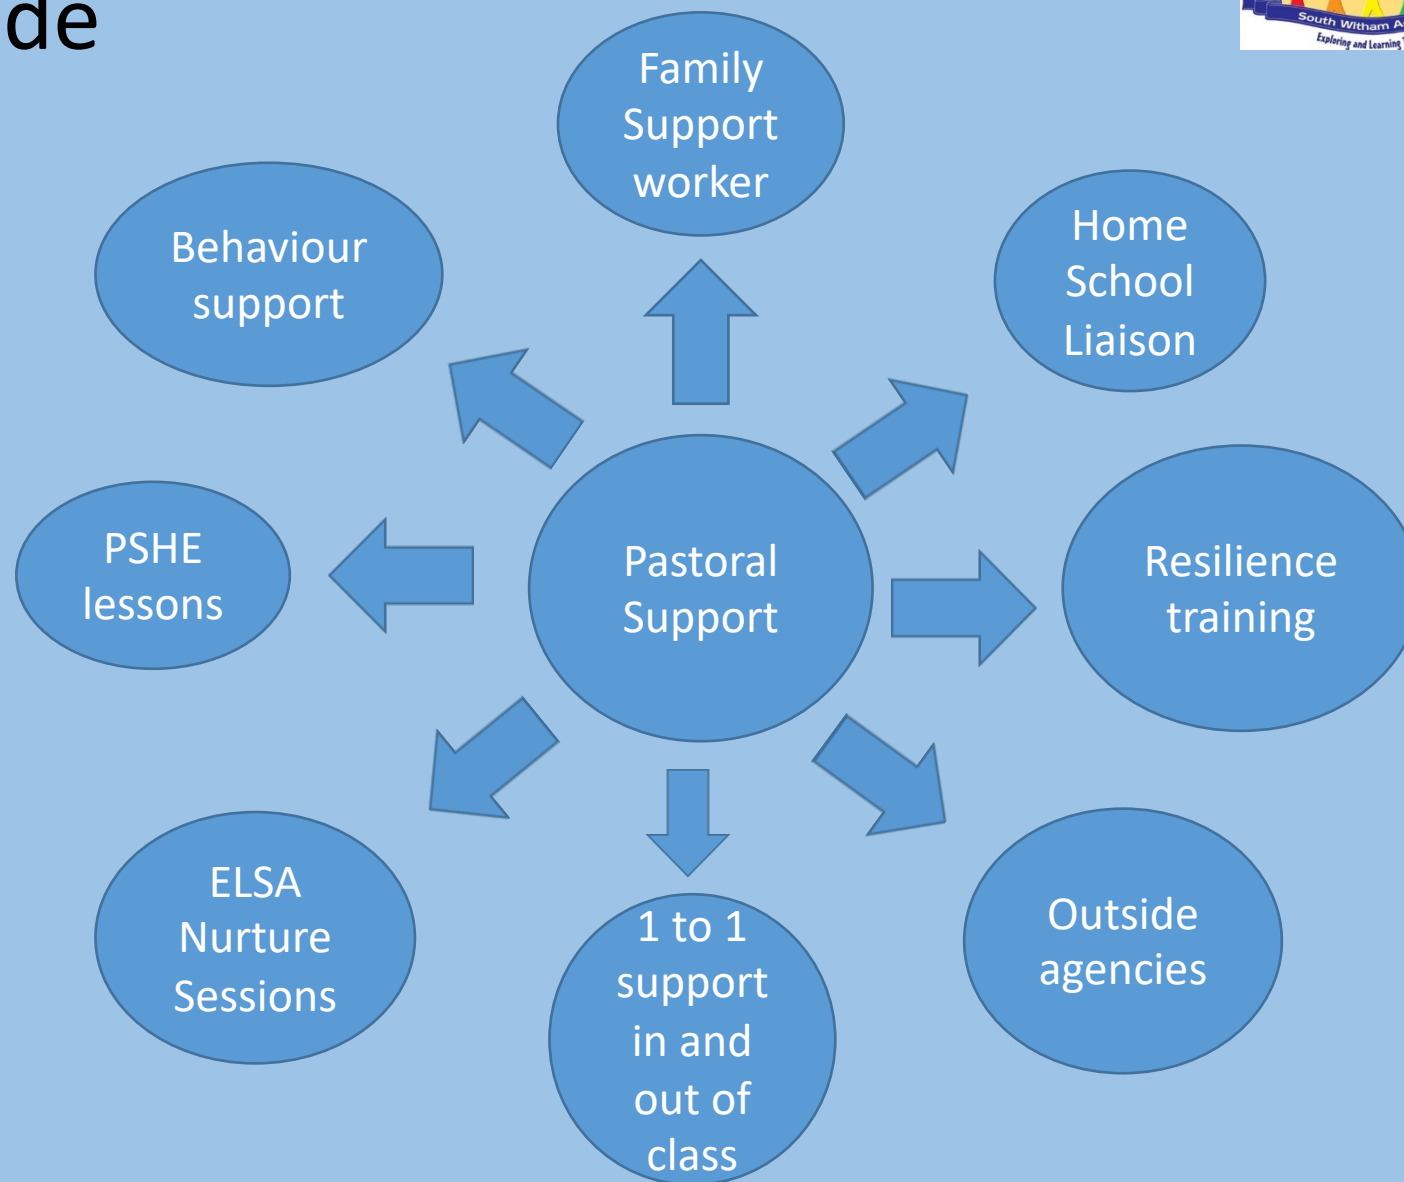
de

South Witham A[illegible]
Exploring and Learning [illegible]

Family Support worker

Behaviour support

Home School Liaison

Pastoral Support

PSHE lessons

Resilience training

ELSA Nurture Sessions

1 to 1 support in and out of class

Outside agencies